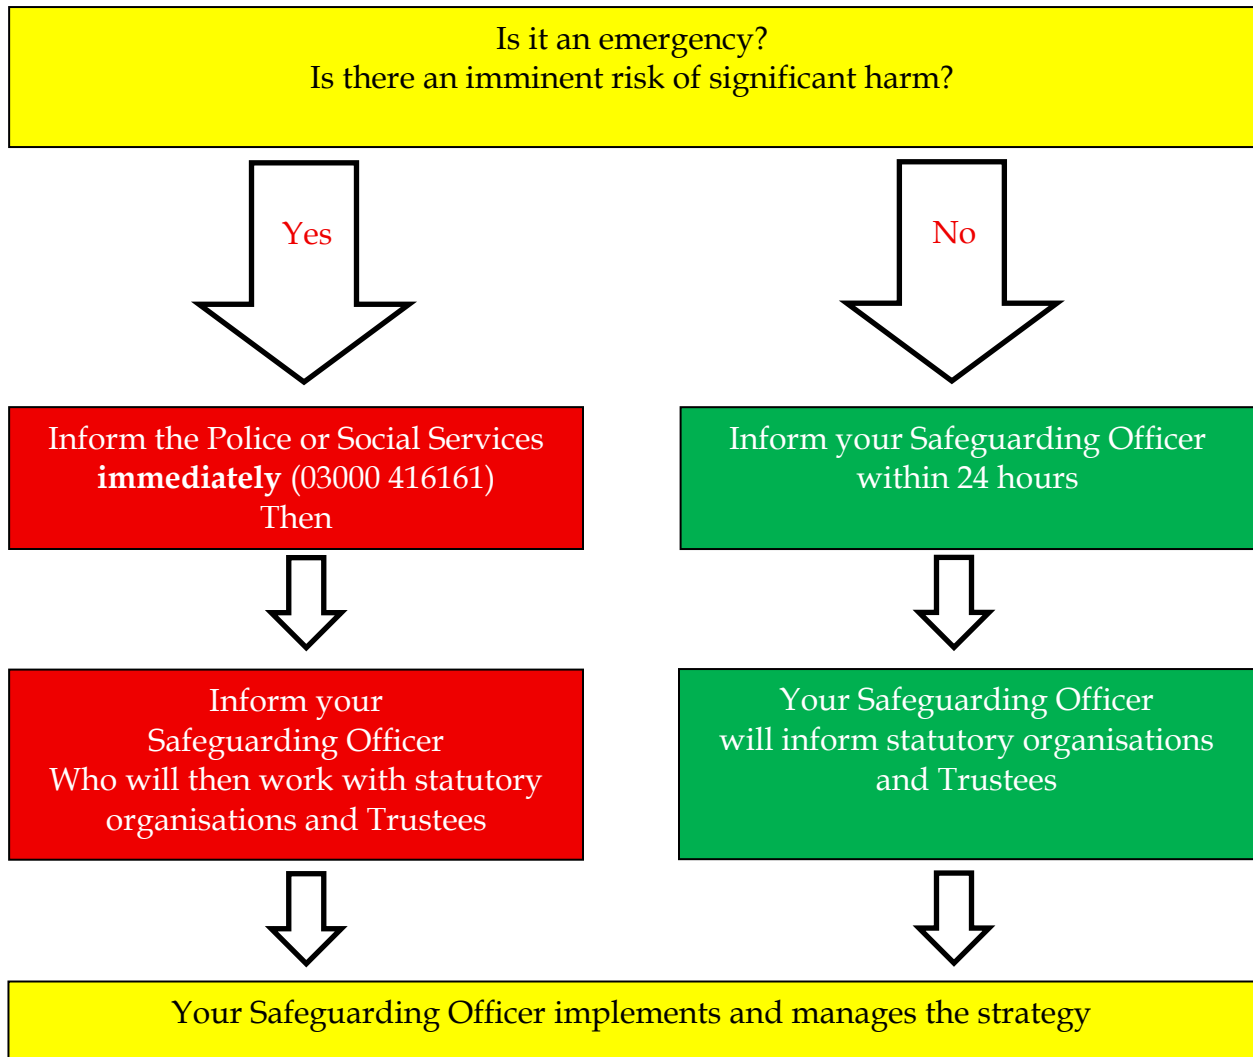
Is it an emergency?
Is there an imminent risk of significant harm?

Yes

No

Inform the Police or Social Services **immediately** (03000 416161)
Then

Inform your Safeguarding Officer within 24 hours

Inform your
Safeguarding Officer
Who will then work with statutory organisations and Trustees

Your Safeguarding Officer will inform statutory organisations and Trustees

Your Safeguarding Officer implements and manages the strategy